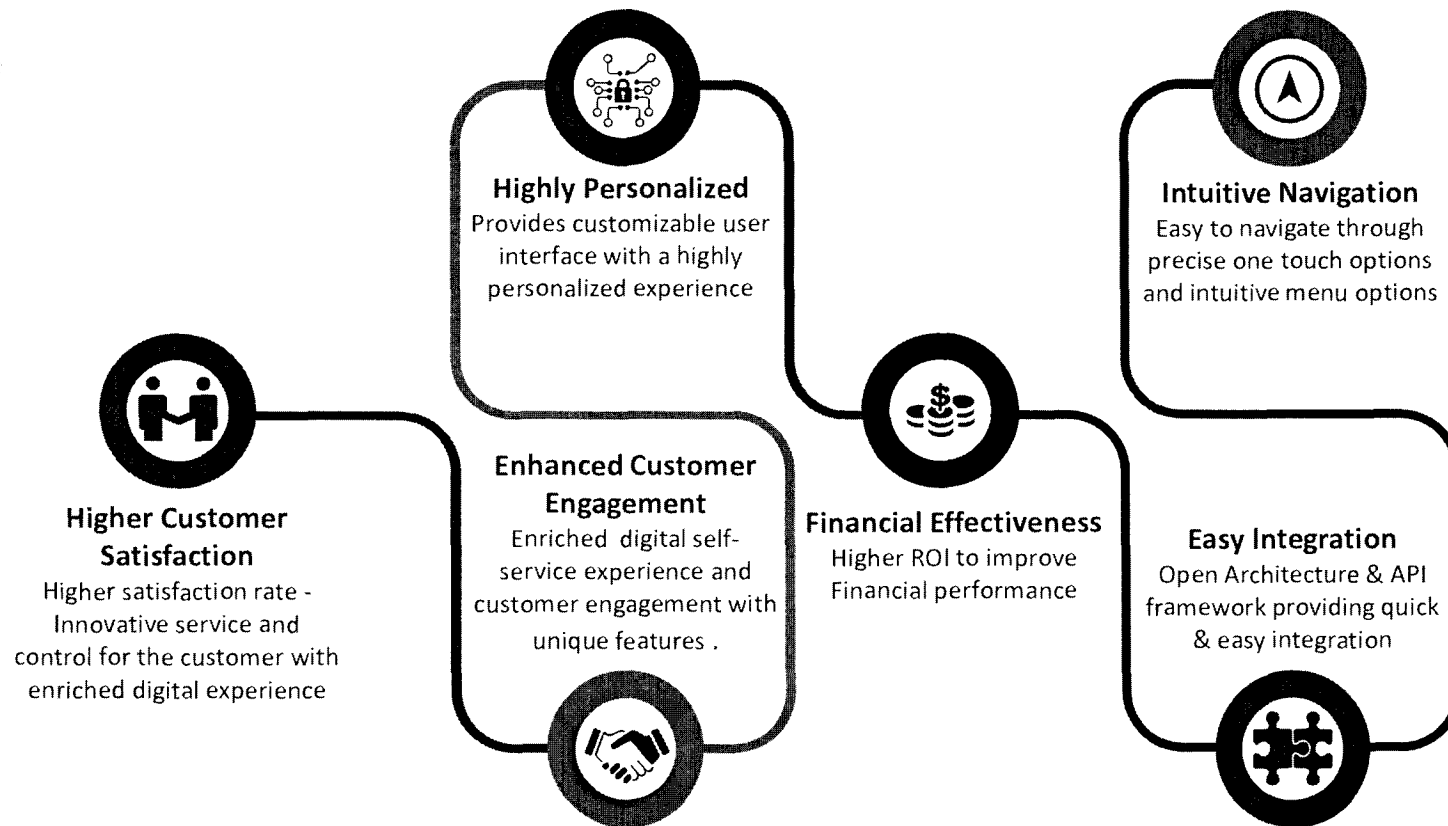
Highly Personalized
Provides customizable user interface with a highly personalized experience

Intuitive Navigation
Easy to navigate through precise one touch options and intuitive menu options

Higher Customer Satisfaction
Higher satisfaction rate - Innovative service and control for the customer with enriched digital experience

Enhanced Customer Engagement
Enriched digital self-service experience and customer engagement with unique features .

Financial Effectiveness
Higher ROI to improve Financial performance

Easy Integration
Open Architecture & API framework providing quick & easy integration